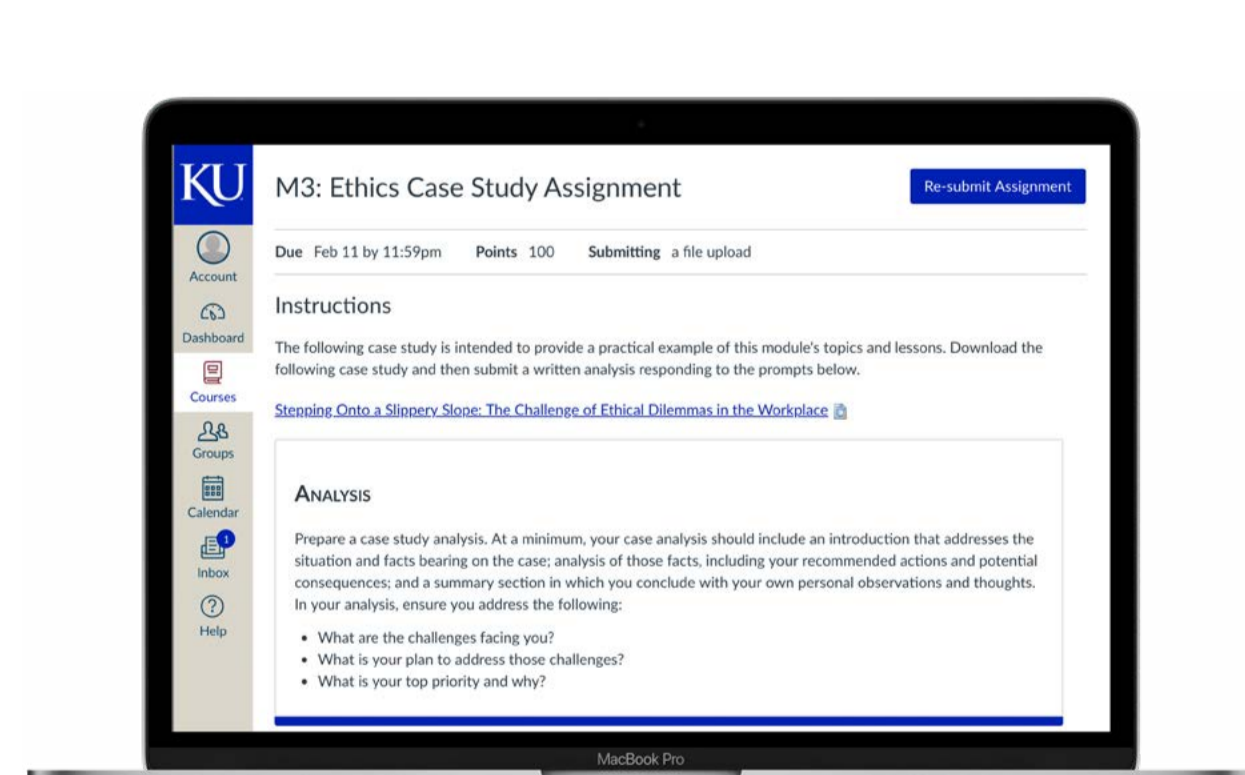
KU

Account

Dashboard

Courses

Groups

Calendar

1

Inbox

Help

M3: Ethics Case Study Assignment

Re-submit Assignment

Due Feb 11 by 11:59pm Points 100 Submitting a file upload

Instructions

The following case study is intended to provide a practical example of this module's topics and lessons. Download the following case study and then submit a written analysis responding to the prompts below.

Stepping Onto a Slippery Slope: The Challenge of Ethical Dilemmas in the Workplace

ANALYSIS

Prepare a case study analysis. At a minimum, your case analysis should include an introduction that addresses the situation and facts bearing on the case; analysis of those facts, including your recommended actions and potential consequences; and a summary section in which you conclude with your own personal observations and thoughts. In your analysis, ensure you address the following:

- What are the challenges facing you?
- What is your plan to address those challenges?
- What is your top priority and why?

MacBook Pro